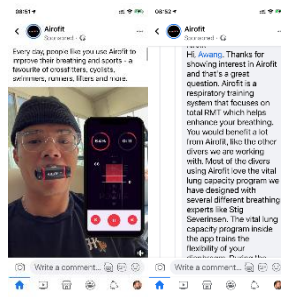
08:51

Airofit
Sponsored

Every day, people like you use Airofit to improve their breathing and sports - a favourite of crossfitters, cyclists, swimmers, runners, lifters and more.

Write a comment...

08:52

Airofit
Sponsored

Airofit
Hi, Awang. Thanks for showing interest in Airofit and that's a great question. Airofit is a respiratory training system that focuses on total RMT which helps enhance your breathing. You would benefit a lot from Airofit, like the other divers we are working with. Most of the divers using Airofit love the vital lung capacity program we have designed with several different breathing experts like Stig Severinsen. The vital lung capacity program inside the app trains the flexibility of your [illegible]

Write a comment...